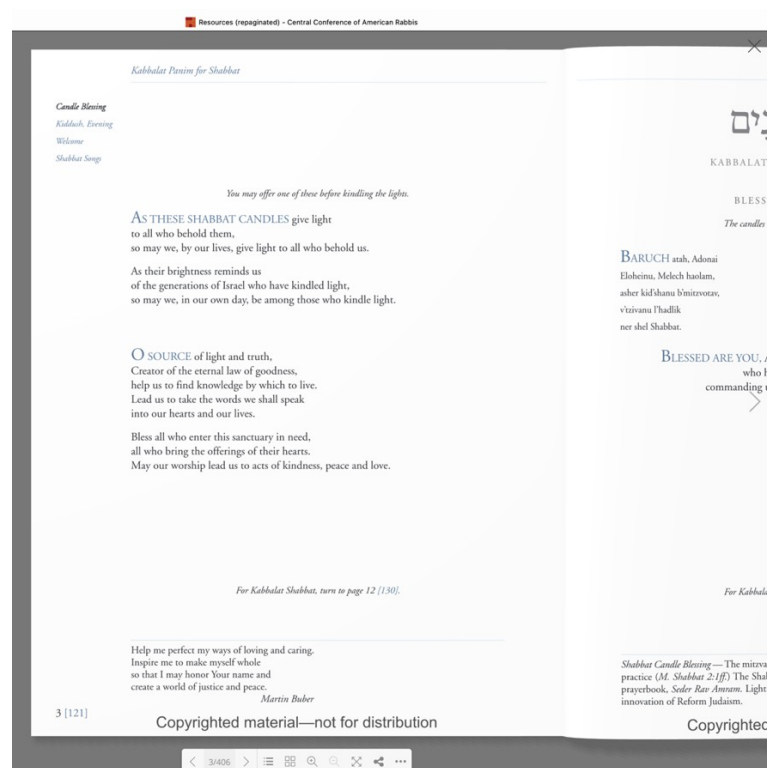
Resources (repaginated) - Central Conference of American Rabbis

Kabbalat Panim for Shabbat

Candle Blessing
Kiddush, Evening
Welcome
Shabbat Songs

You may offer one of these before kindling the lights.

AS THESE SHABBAT CANDLES give light to all who behold them, so may we, by our lives, give light to all who behold us.

As their brightness reminds us of the generations of Israel who have kindled light, so may we, in our own day, be among those who kindle light.

O SOURCE of light and truth, Creator of the eternal law of goodness, help us to find knowledge by which to live. Lead us to take the words we shall speak into our hearts and our lives.

Bless all who enter this sanctuary in need, all who bring the offerings of their hearts. May our worship lead us to acts of kindness, peace and love.

For Kabbalat Shabbat, turn to page 12 [130].

Help me perfect my ways of loving and caring. Inspire me to make myself whole so that I may honor Your name and create a world of justice and peace.
Martin Buber

3 [121]

Copyrighted material—not for distribution

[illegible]ים

KABBALAT

BLESS

The candles

BARUCH atah, Adonai
Eloheinu, Melech haolam,
asher kid'shanu b'mitzvotav,
v'tzivanu l'hadlik
ner shel Shabbat.

BLESSED ARE YOU, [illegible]
who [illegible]
commanding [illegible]

For Kabbala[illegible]

Shabbat Candle Blessing — The mitzva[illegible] practice (M. Shabbat 2:1ff.) The Sha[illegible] prayerbook, Seder Rav Amram. Light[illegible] innovation of Reform Judaism.

Copyrighted

3/406